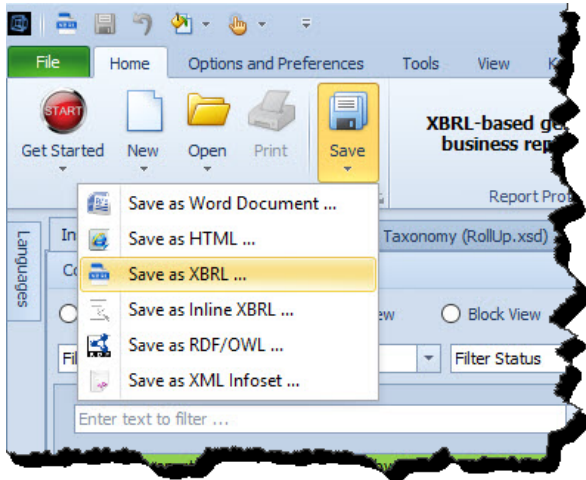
File
Home
Options and Preferences
Tools
View
K

START
Get Started
New
Open
Print
Save

XBRL-based ge
business rep

Report Pro

Languages

In
Co

Taxonomy (RollUp.xsd)

Save as Word Document ...
Save as HTML ...
Save as XBRL ...
Save as Inline XBRL ...
Save as RDF/OWL ...
Save as XML Infoset ...

ew
Block View

Fil
Filter Status

Enter text to filter ...